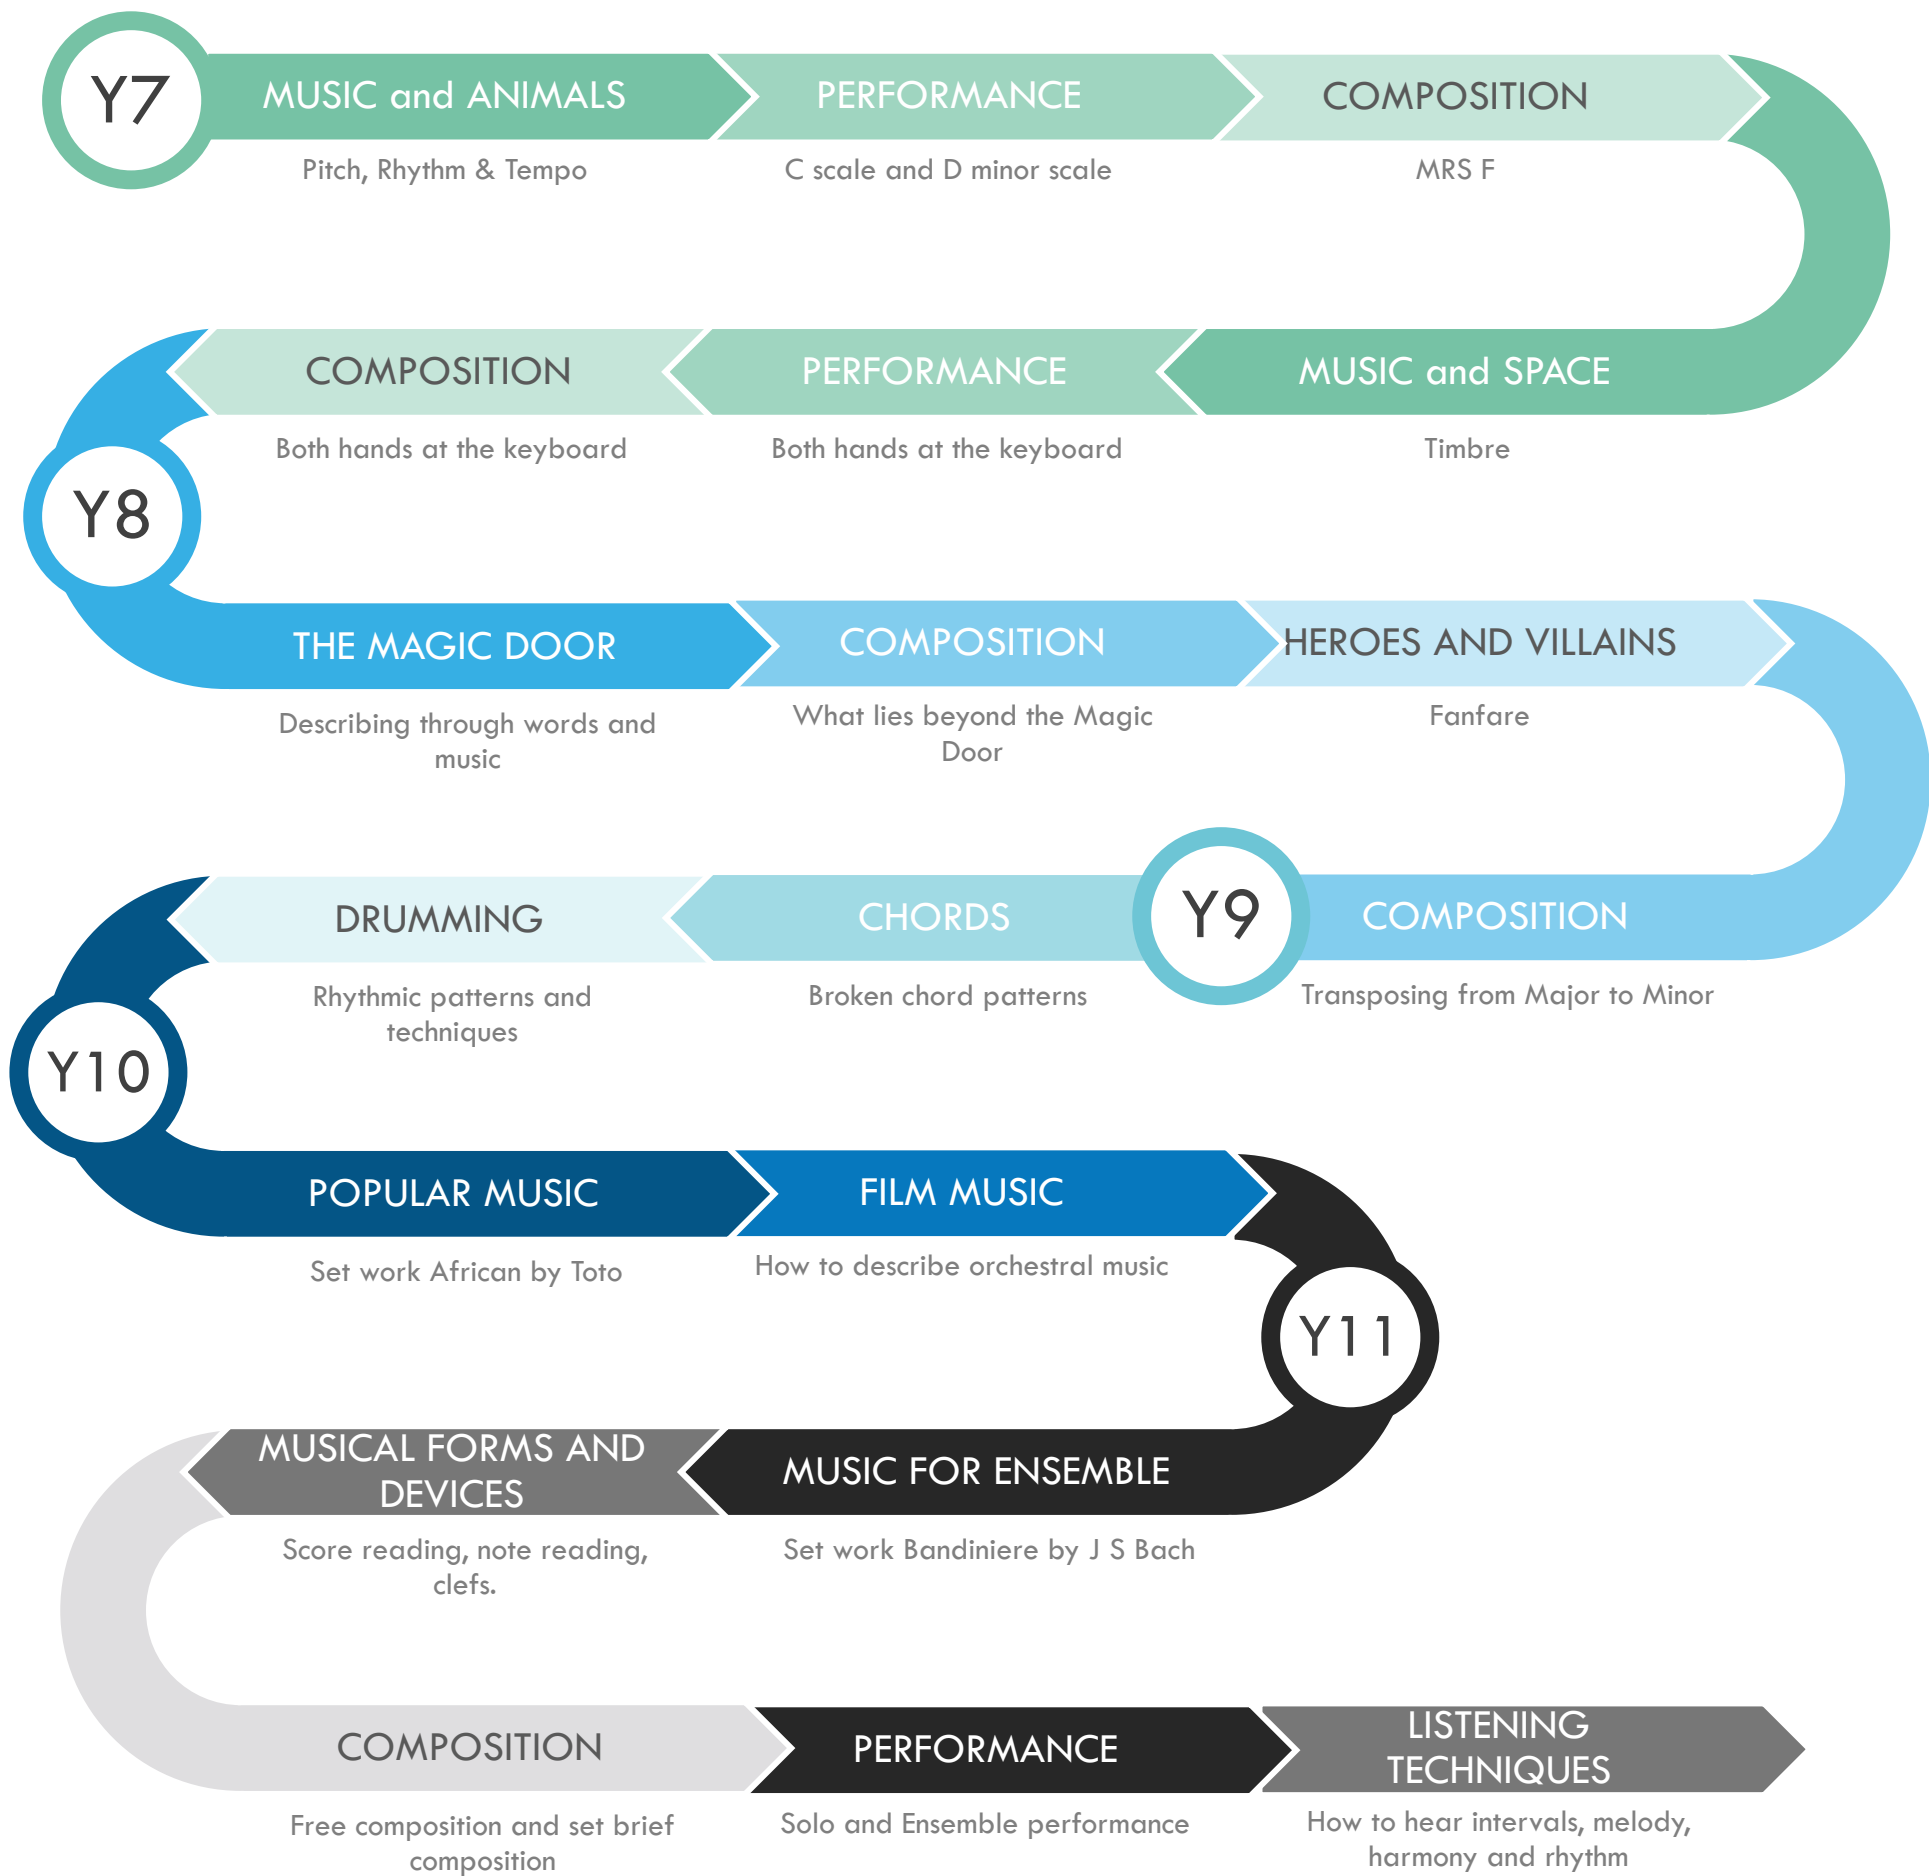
Y7

MUSIC and ANIMALS
Pitch, Rhythm & Tempo

PERFORMANCE
C scale and D minor scale

COMPOSITION
MRS F

MUSIC and SPACE
Timbre

PERFORMANCE
Both hands at the keyboard

COMPOSITION
Both hands at the keyboard

Y8

THE MAGIC DOOR
Describing through words and music

COMPOSITION
What lies beyond the Magic Door

HEROES AND VILLAINS
Fanfare

Y9

COMPOSITION
Transposing from Major to Minor

CHORDS
Broken chord patterns

DRUMMING
Rhythmic patterns and techniques

Y10

POPULAR MUSIC
Set work African by Toto

FILM MUSIC
How to describe orchestral music

Y11

MUSIC FOR ENSEMBLE
Set work Bandiniere by J S Bach

MUSICAL FORMS AND DEVICES
Score reading, note reading, clefs.

COMPOSITION
Free composition and set brief composition

PERFORMANCE
Solo and Ensemble performance

LISTENING TECHNIQUES
How to hear intervals, melody, harmony and rhythm